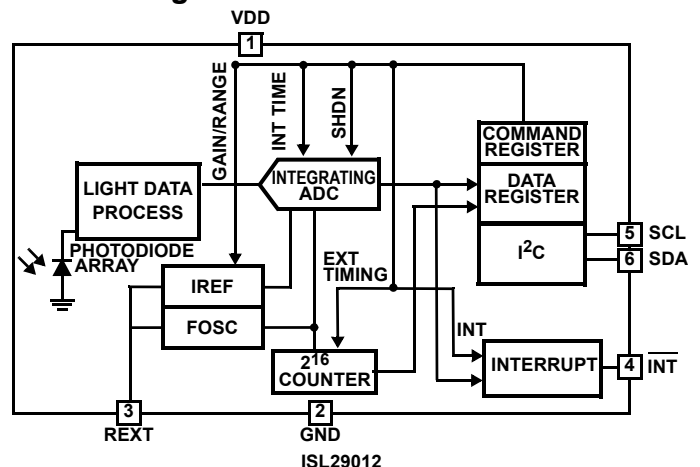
VDD
1
GAIN/RANGE
INT TIME
SHDN
COMMAND REGISTER
LIGHT DATA PROCESS
INTEGRATING ADC
DATA REGISTER
PHOTODIODE ARRAY
$I^2C$
5 SCL
6 SDA
EXT TIMING
IREF
FOSC
INT
$2^{16}$ COUNTER
INTERRUPT
4 $\overline{INT}$
3
REXT
2
GND
ISL29012